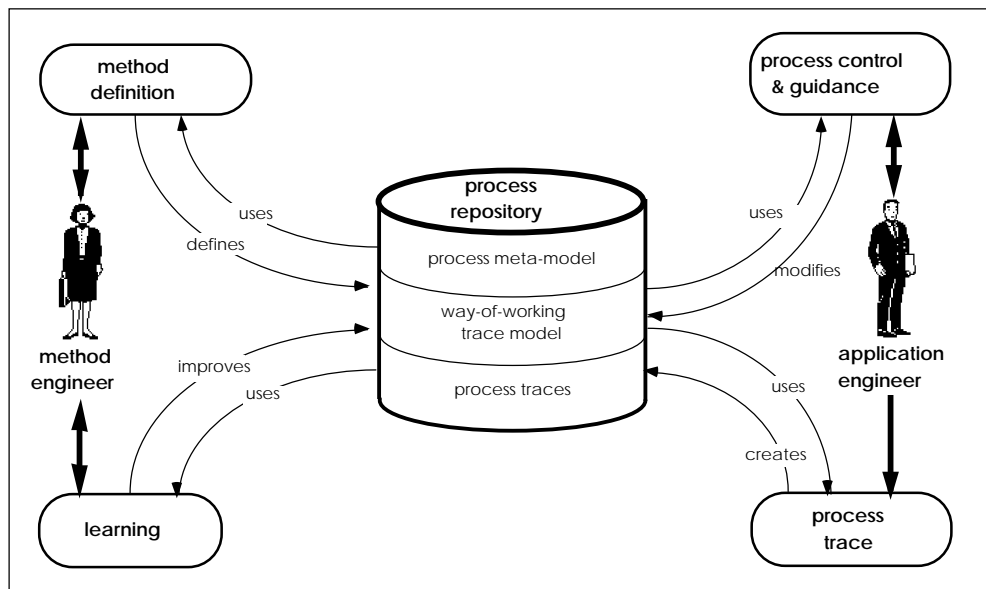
method definition

process control & guidance

uses

defines

process repository

uses

process meta-model

modifies

way-of-working trace model

method engineer

improves

uses

process traces

application engineer

uses

creates

learning

process trace